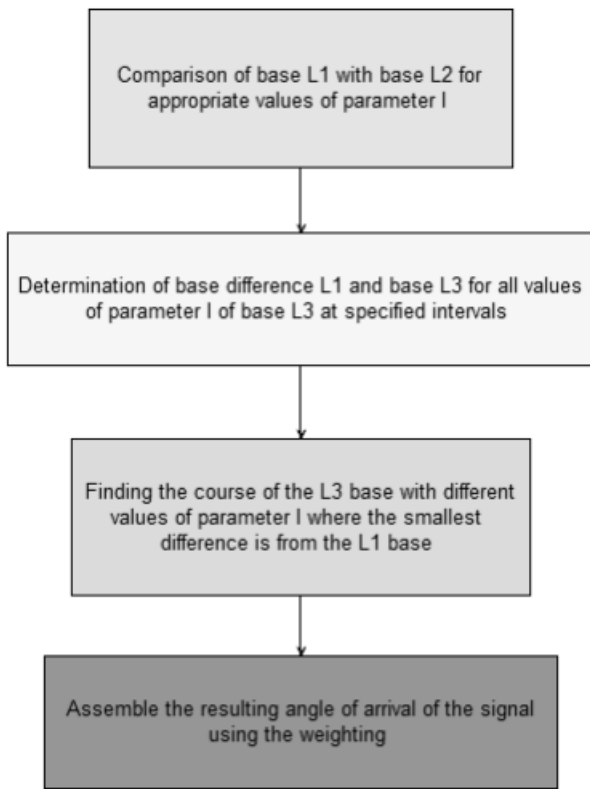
Comparison of base L1 with base L2 for appropriate values of parameter I

Determination of base difference L1 and base L3 for all values of parameter I of base L3 at specified intervals

Finding the course of the L3 base with different values of parameter I where the smallest difference is from the L1 base

Assemble the resulting angle of arrival of the signal using the weighting